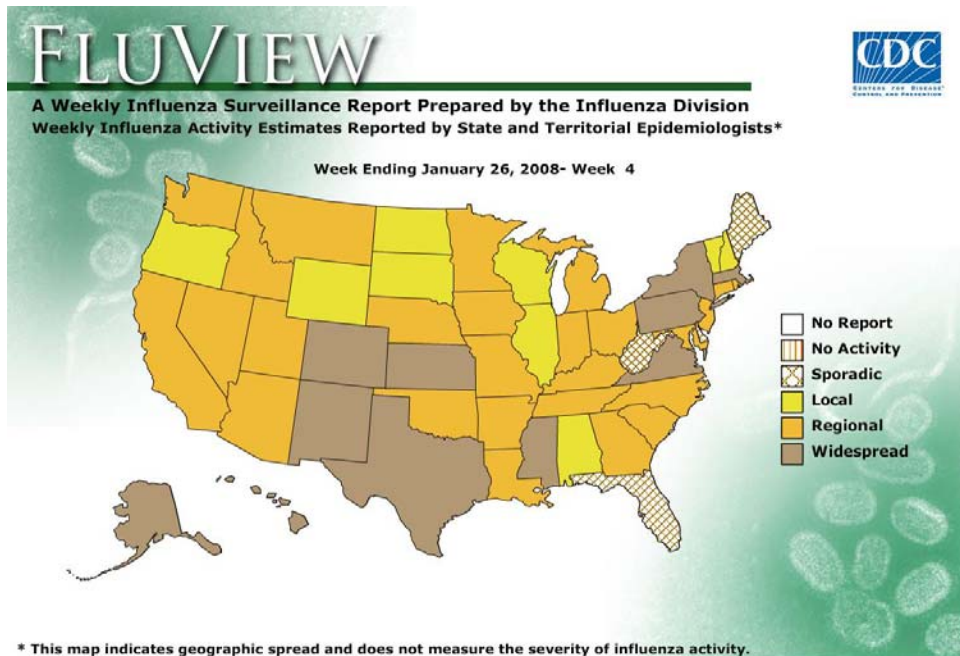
FLUVIEW

CDC
CENTERS FOR DISEASE CONTROL AND PREVENTION

A Weekly Influenza Surveillance Report Prepared by the Influenza Division
Weekly Influenza Activity Estimates Reported by State and Territorial Epidemiologists*

Week Ending January 26, 2008- Week 4

No Report
No Activity
Sporadic
Local
Regional
Widespread

* This map indicates geographic spread and does not measure the severity of influenza activity.